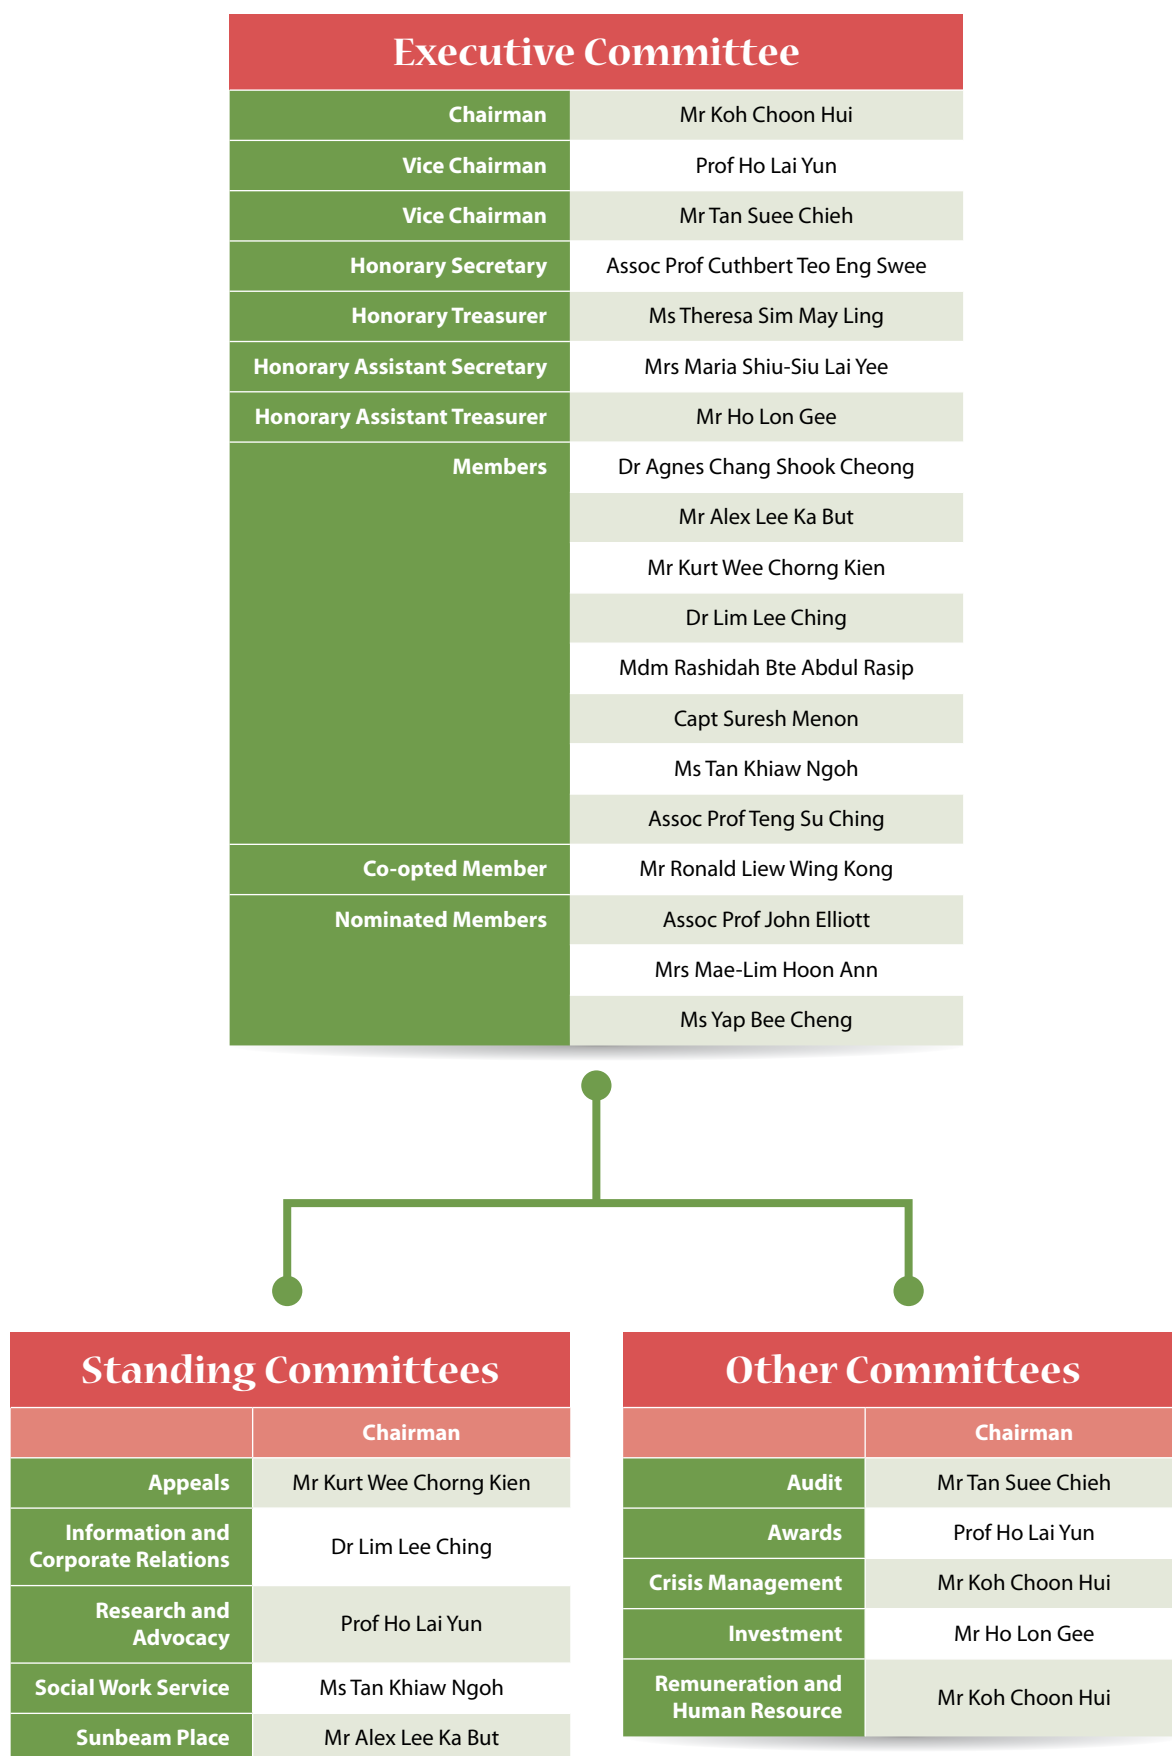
Executive Committee

| | |
|---|---|
| Chairman | Mr Koh Choon Hui |
| Vice Chairman | Prof Ho Lai Yun |
| Vice Chairman | Mr Tan Suee Chieh |
| Honorary Secretary | Assoc Prof Cuthbert Teo Eng Swee |
| Honorary Treasurer | Ms Theresa Sim May Ling |
| Honorary Assistant Secretary | Mrs Maria Shiu-Siu Lai Yee |
| Honorary Assistant Treasurer | Mr Ho Lon Gee |
| Members | Dr Agnes Chang Shook Cheong |
| | Mr Alex Lee Ka But |
| | Mr Kurt Wee Chorng Kien |
| | Dr Lim Lee Ching |
| | Mdm Rashidah Bte Abdul Rasip |
| | Capt Suresh Menon |
| | Ms Tan Khiaw Ngoh |
| | Assoc Prof Teng Su Ching |
| Co-opted Member | Mr Ronald Liew Wing Kong |
| Nominated Members | Assoc Prof John Elliott |
| | Mrs Mae-Lim Hoon Ann |
| | Ms Yap Bee Cheng |

Standing Committees

| | Chairman |
|---|---|
| Appeals | Mr Kurt Wee Chorng Kien |
| Information and Corporate Relations | Dr Lim Lee Ching |
| Research and Advocacy | Prof Ho Lai Yun |
| Social Work Service | Ms Tan Khiaw Ngoh |
| Sunbeam Place | Mr Alex Lee Ka But |

Other Committees

| | Chairman |
|---|---|
| Audit | Mr Tan Suee Chieh |
| Awards | Prof Ho Lai Yun |
| Crisis Management | Mr Koh Choon Hui |
| Investment | Mr Ho Lon Gee |
| Remuneration and Human Resource | Mr Koh Choon Hui |